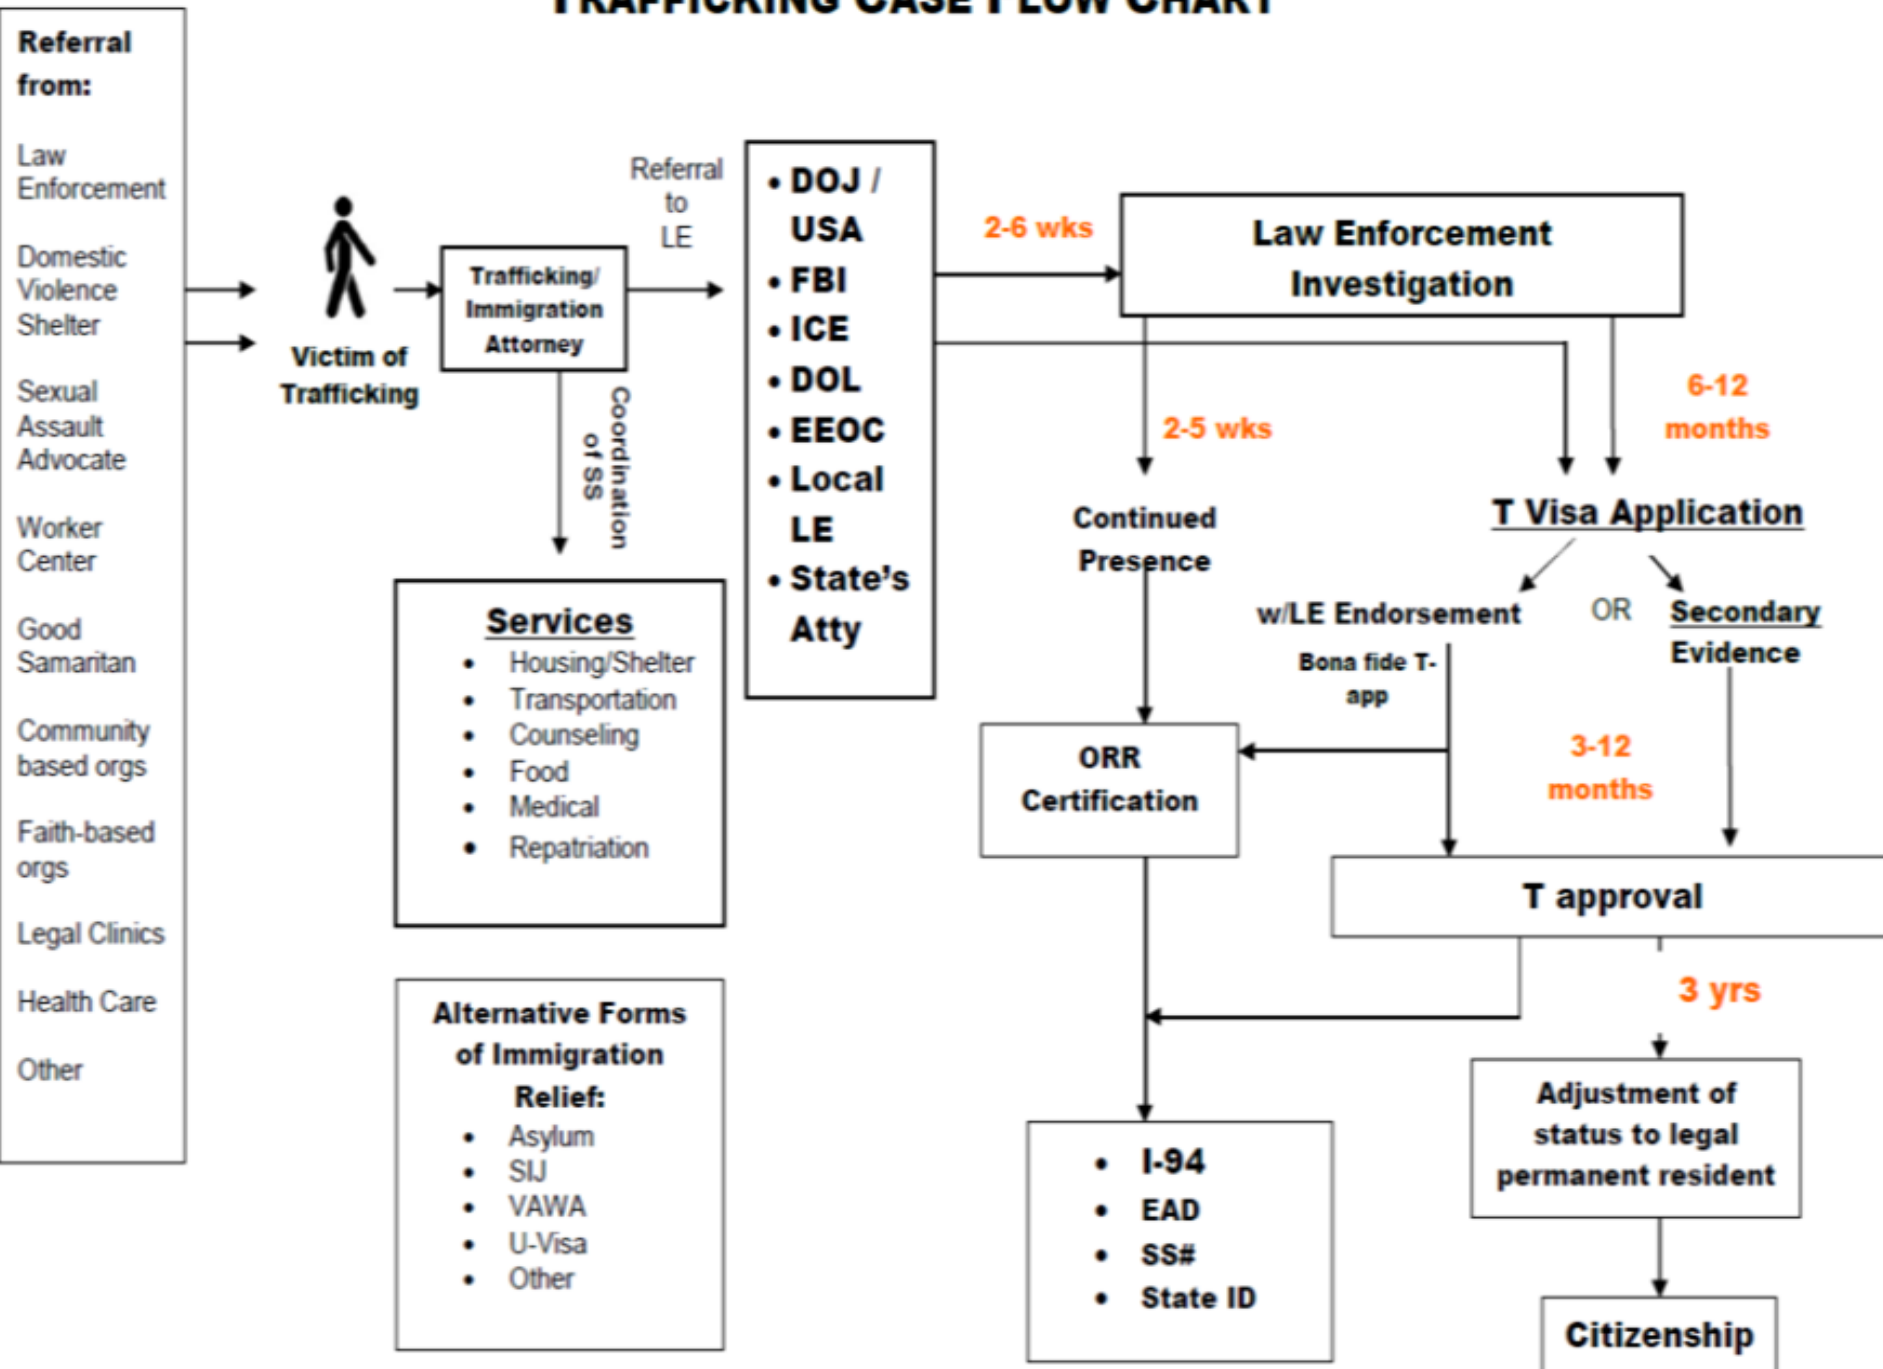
TRAFFICKING CASE FLOW CHART

Referral from:

Law Enforcement

Domestic Violence Shelter

Sexual Assault Advocate

Worker Center

Good Samaritan

Community based orgs

Faith-based orgs

Legal Clinics

Health Care

Other

Victim of Trafficking

Trafficking/ Immigration Attorney

Coordination of SS

Referral to LE

• DOJ / USA
• FBI
• ICE
• DOL
• EEOC
• Local LE
• State's Atty

2-6 wks

Law Enforcement Investigation

2-5 wks

6-12 months

Continued Presence

T Visa Application

w/LE Endorsement

OR

Secondary Evidence

Bona fide T-app

ORR Certification

3-12 months

T approval

3 yrs

Services
• Housing/Shelter
• Transportation
• Counseling
• Food
• Medical
• Repatriation

Alternative Forms of Immigration Relief:
• Asylum
• SIJ
• VAWA
• U-Visa
• Other

• I-94
• EAD
• SS#
• State ID

Adjustment of status to legal permanent resident

Citizenship